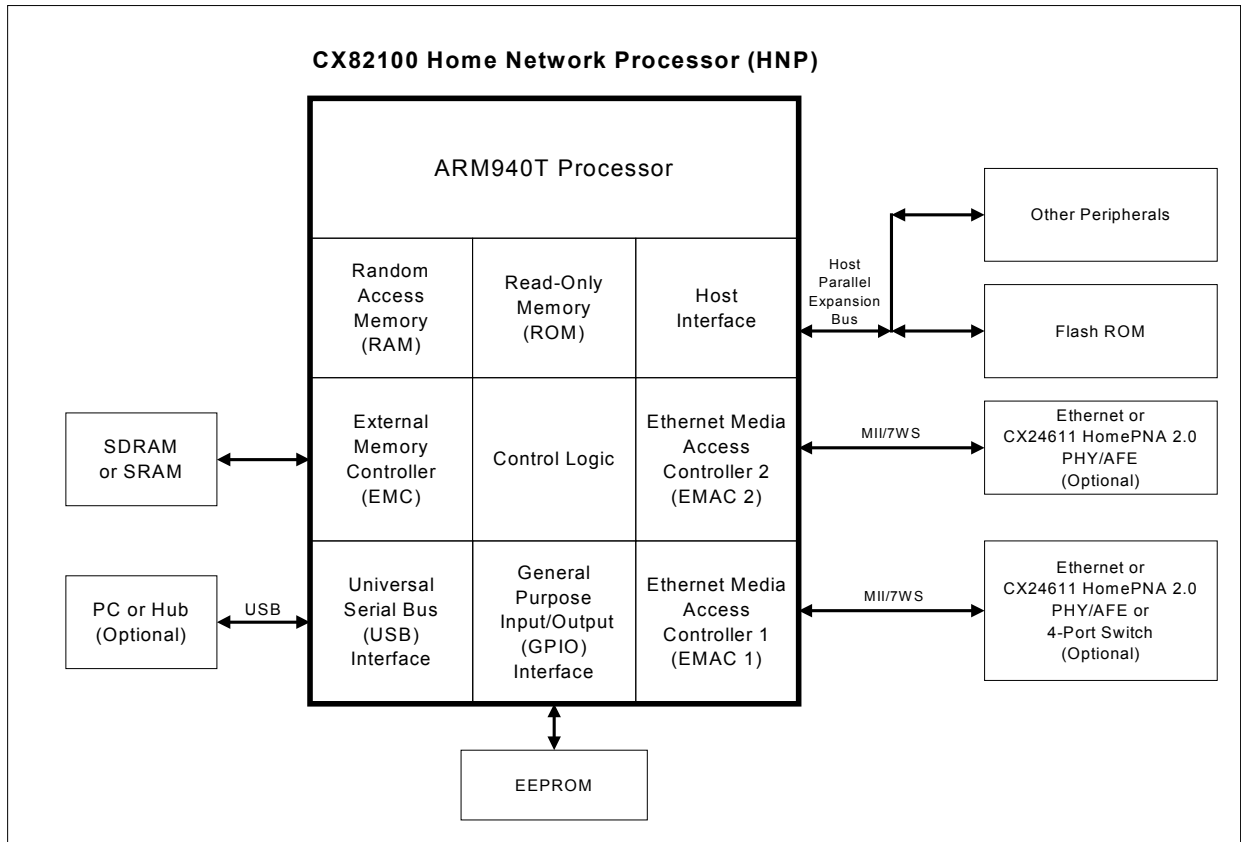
CX82100 Home Network Processor (HNP)

ARM940T Processor

Random Access Memory (RAM)

Read-Only Memory (ROM)

Host Interface

Host Parallel Expansion Bus

Other Peripherals

Flash ROM

SDRAM or SRAM

External Memory Controller (EMC)

Control Logic

Ethernet Media Access Controller 2 (EMAC 2)

MII/7WS

Ethernet or CX24611 HomePNA 2.0 PHY/AFE (Optional)

PC or Hub (Optional)

USB

Universal Serial Bus (USB) Interface

General Purpose Input/Output (GPIO) Interface

Ethernet Media Access Controller 1 (EMAC 1)

MII/7WS

Ethernet or CX24611 HomePNA 2.0 PHY/AFE or 4-Port Switch (Optional)

EEPROM